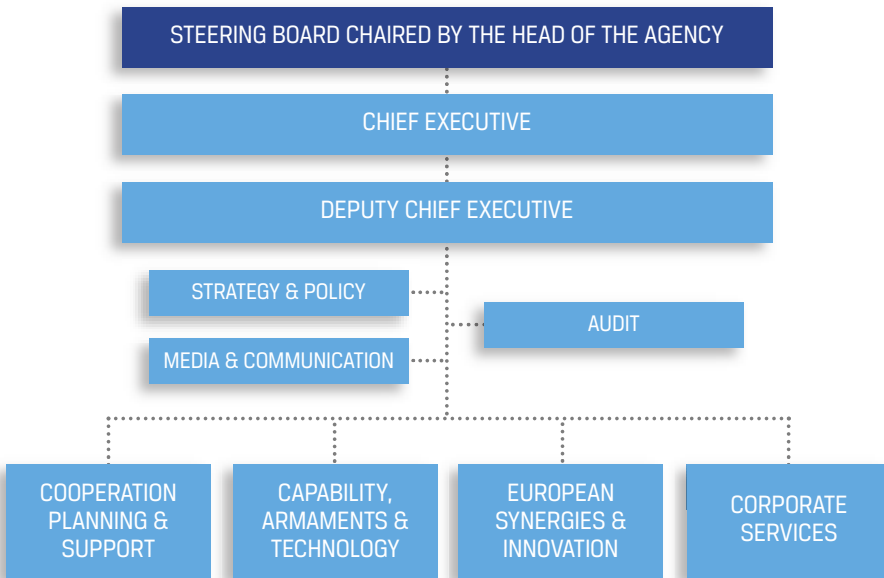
STEERING BOARD CHAIRED BY THE HEAD OF THE AGENCY

CHIEF EXECUTIVE

DEPUTY CHIEF EXECUTIVE

STRATEGY & POLICY

AUDIT

MEDIA & COMMUNICATION

COOPERATION PLANNING & SUPPORT

CAPABILITY, ARMAMENTS & TECHNOLOGY

EUROPEAN SYNERGIES & INNOVATION

CORPORATE SERVICES